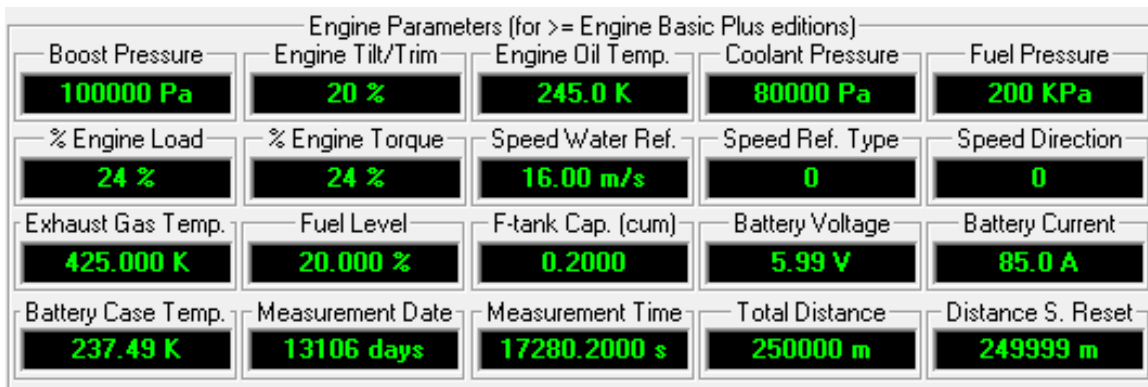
Engine Parameters (for >= Engine Basic Plus editions)

| Boost Pressure | Engine Tilt/Trim | Engine Oil Temp. | Coolant Pressure | Fuel Pressure |
|---|---|---|---|---|
| 100000 Pa | 20 % | 245.0 K | 80000 Pa | 200 KPa |
| % Engine Load | % Engine Torque | Speed Water Ref. | Speed Ref. Type | Speed Direction |
| 24 % | 24 % | 16.00 m/s | 0 | 0 |
| Exhaust Gas Temp. | Fuel Level | F-tank Cap. (cum) | Battery Voltage | Battery Current |
| 425.000 K | 20.000 % | 0.2000 | 5.99 V | 85.0 A |
| Battery Case Temp. | Measurement Date | Measurement Time | Total Distance | Distance S. Reset |
| 237.49 K | 13106 days | 17280.2000 s | 250000 m | 249999 m |